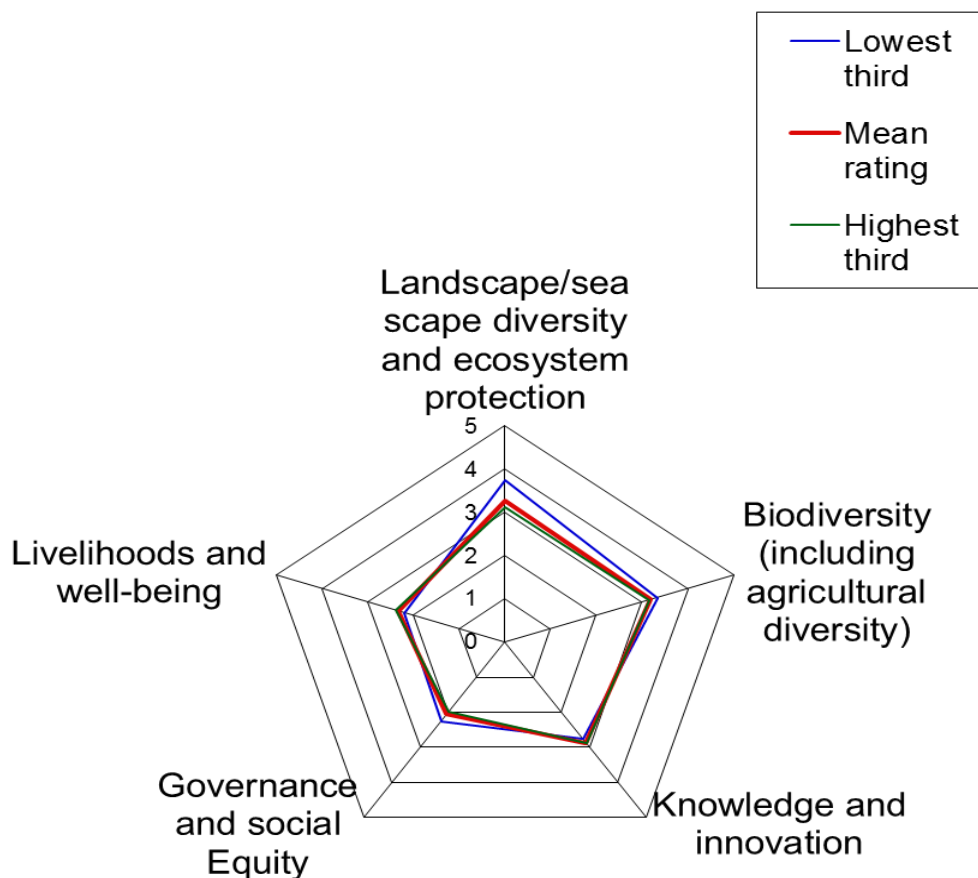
Lowest third
Mean rating
Highest third

Landscape/sea scape diversity and ecosystem protection

5
4
3
2
1
0

Biodiversity (including agricultural diversity)

Knowledge and innovation

Governance and social Equity

Livelihoods and well-being